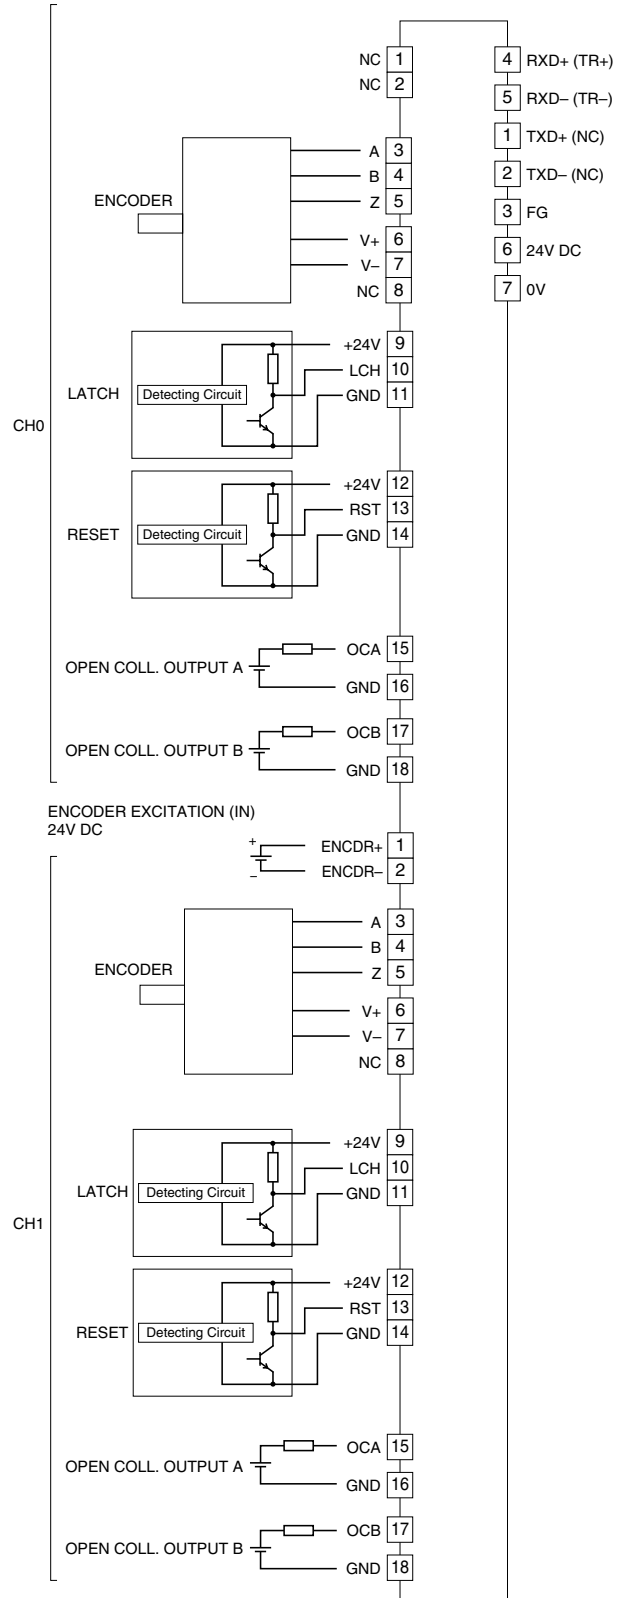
NC 1
NC 2

4 RXD+ (TR+)
5 RXD– (TR–)
1 TXD+ (NC)
2 TXD– (NC)
3 FG
6 24V DC
7 0V

ENCODER
A 3
B 4
Z 5
V+ 6
V– 7
NC 8

LATCH
Detecting Circuit
+24V 9
LCH 10
GND 11

CH0

RESET
Detecting Circuit
+24V 12
RST 13
GND 14

OPEN COLL. OUTPUT A
OCA 15
GND 16

OPEN COLL. OUTPUT B
OCB 17
GND 18

ENCODER EXCITATION (IN)
24V DC
+
–
ENCDR+ 1
ENCDR– 2

ENCODER
A 3
B 4
Z 5
V+ 6
V– 7
NC 8

LATCH
Detecting Circuit
+24V 9
LCH 10
GND 11

CH1

RESET
Detecting Circuit
+24V 12
RST 13
GND 14

OPEN COLL. OUTPUT A
OCA 15
GND 16

OPEN COLL. OUTPUT B
OCB 17
GND 18